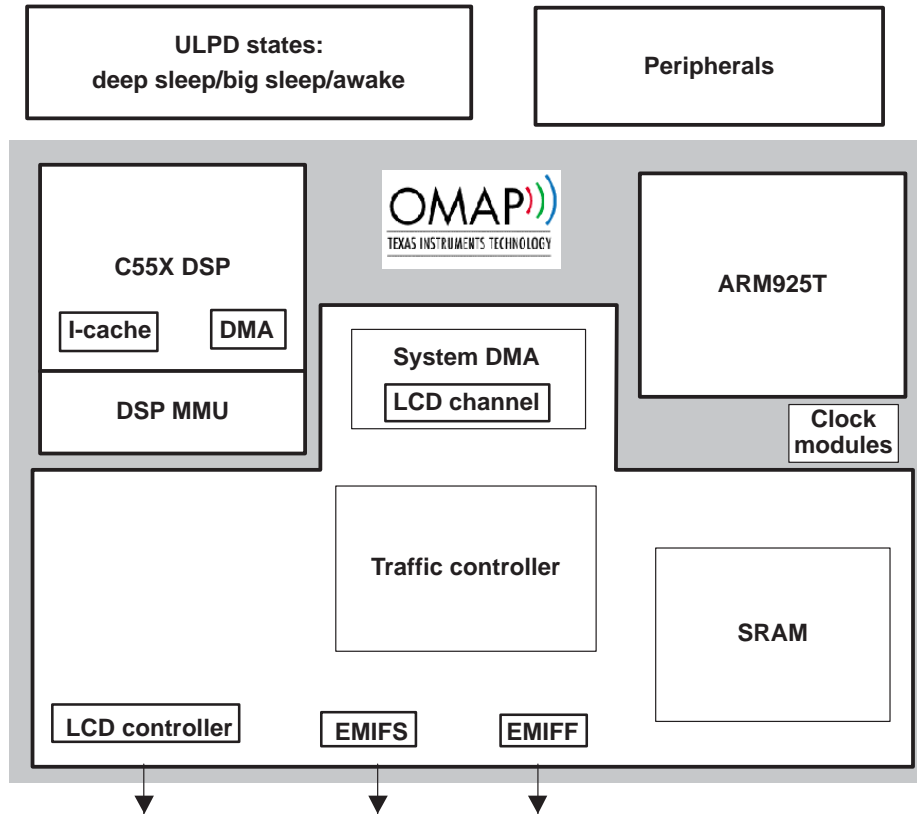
ULPD states:
deep sleep/big sleep/awake

Peripherals

OMAP
TEXAS INSTRUMENTS TECHNOLOGY

C55X DSP

I-cache

DMA

DSP MMU

System DMA

LCD channel

ARM925T

Clock modules

Traffic controller

SRAM

LCD controller

EMIFS

EMIFF